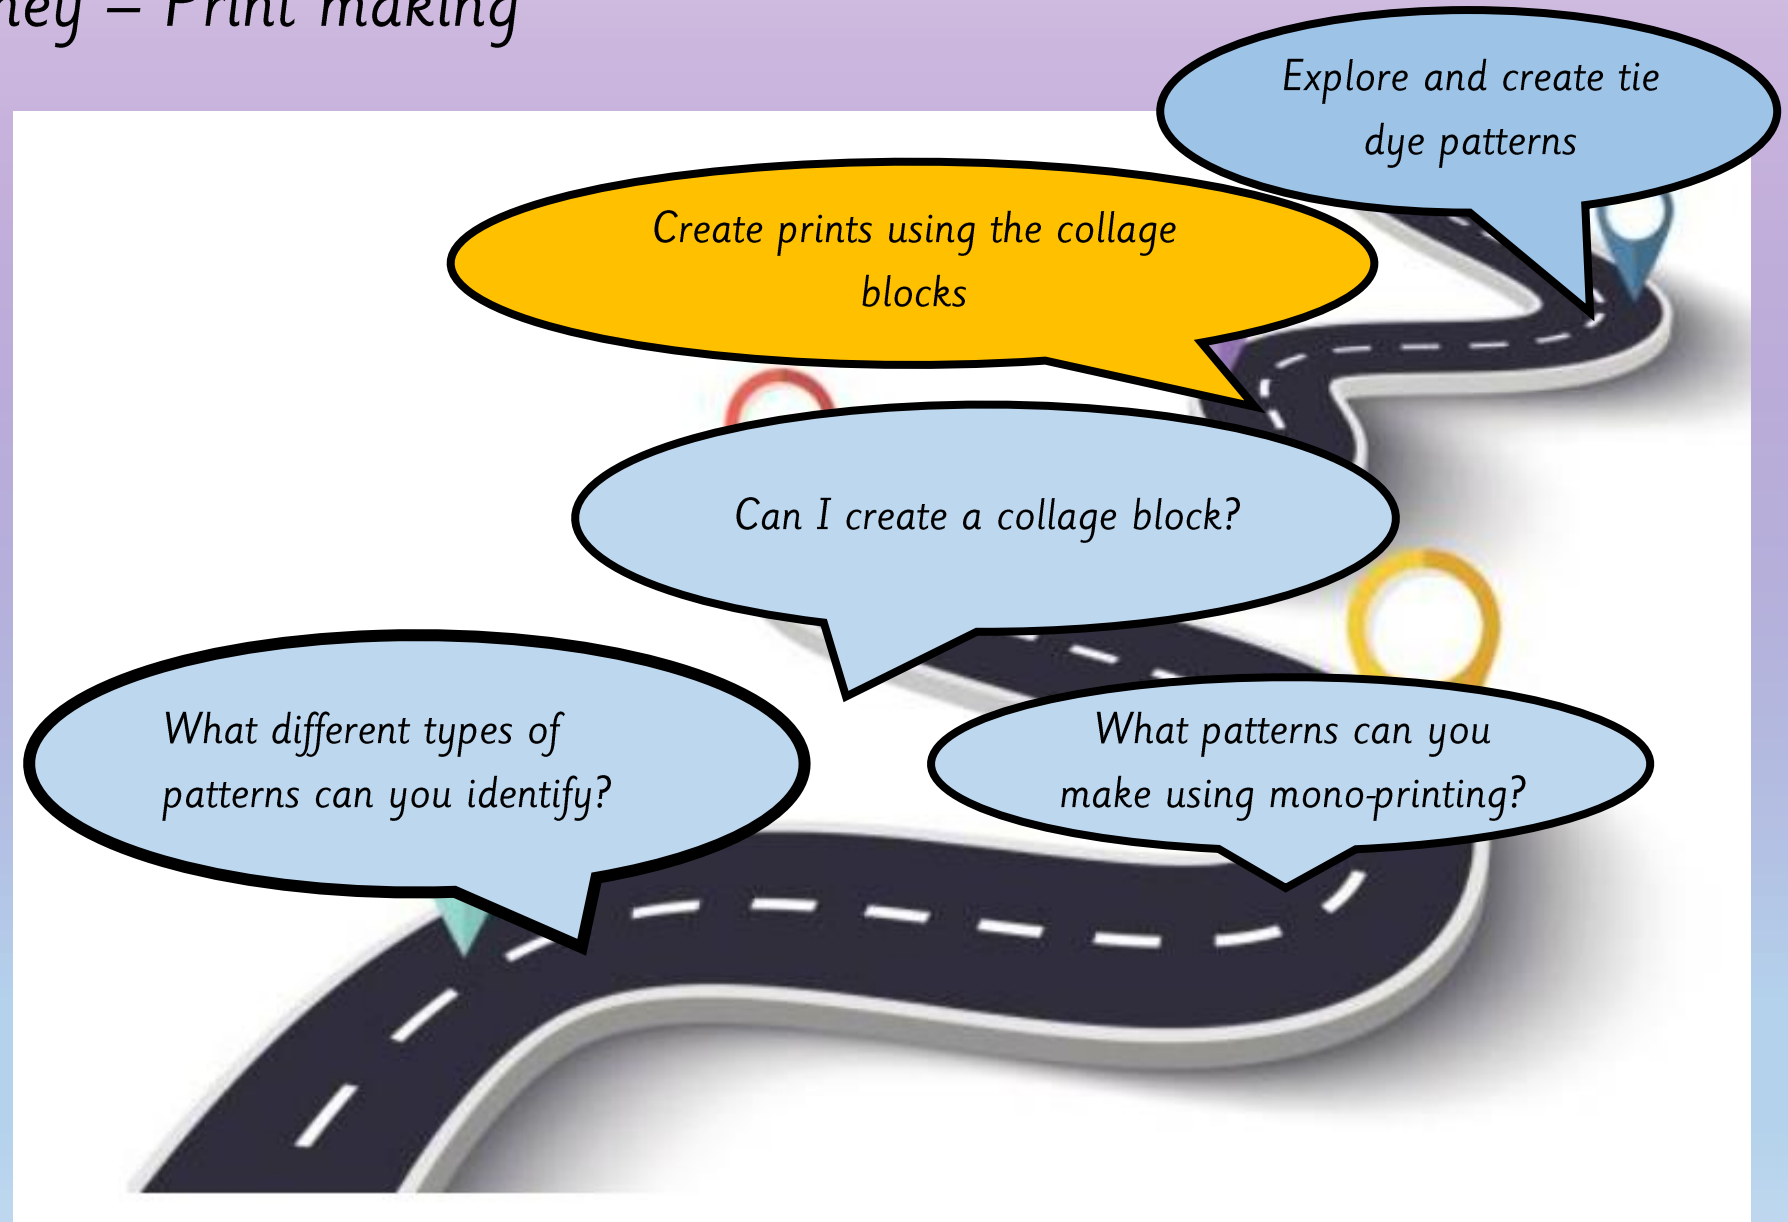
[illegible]ney – Print making

Explore and create tie dye patterns

Create prints using the collage blocks

Can I create a collage block?

What different types of patterns can you identify?

What patterns can you make using mono-printing?